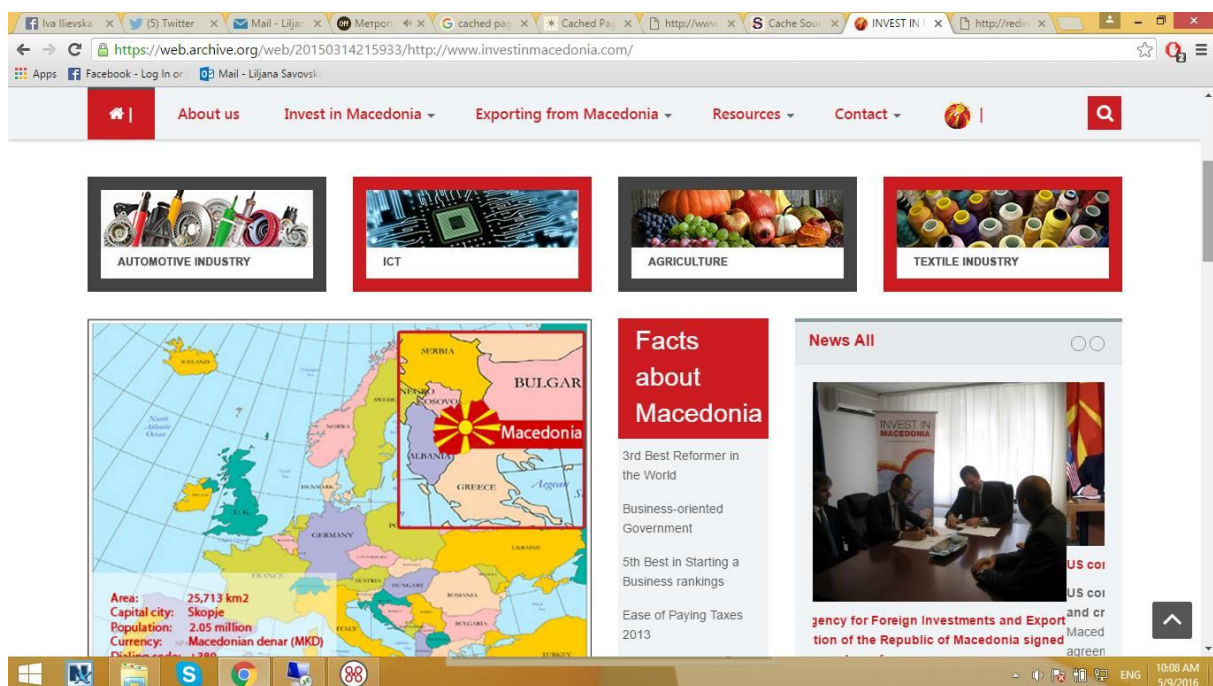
Iva Ilievska | (5) Twitter | Mail - Liljan | Метрон | cached pag | Cached Pag | http://www | Cache Sour | INVEST IN | http://redir

https://web.archive.org/web/20150314215933/http://www.investinmacedonia.com/

Apps | Facebook - Log In or | Mail - Liljana Savovsk

About us | Invest in Macedonia | Exporting from Macedonia | Resources | Contact

AUTOMOTIVE INDUSTRY

ICT

AGRICULTURE

TEXTILE INDUSTRY

ICELAND
North Atlantic Ocean
NORWAY
SWEDEN
U.K.
GERMANY
FRANCE
AUSTRIA
HUNGARY
ROMANIA
BULGARIA
UKRAINE
ITALY
TURKEY
SERBIA
KOSOVO
MONTENEGRO
BULGAR
ALBANIA
GREECE
Aegean
Macedonia

Area: 25,713 km2
Capital city: Skopje
Population: 2.05 million
Currency: Macedonian denar (MKD)
Dialing code: +389

Facts about Macedonia

3rd Best Reformer in the World

Business-oriented Government

5th Best in Starting a Business rankings

Ease of Paying Taxes 2013

News All

INVEST IN MACEDONIA

US co
US co
and cr
Maced
agreen

gency for Foreign Investments and Export
tion of the Republic of Macedonia signed

ENG 10:08 AM 5/9/2016